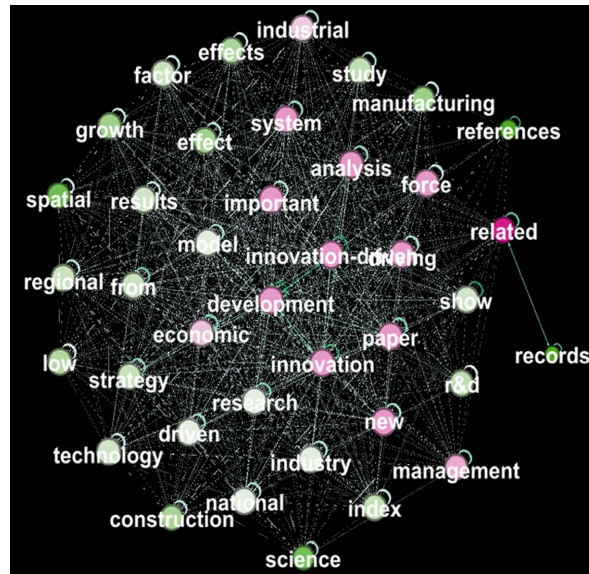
industrial
effects
factor
study
manufacturing
growth
effect
system
references
analysis
spatial
results
important
force
related
model
innovation-driven
driving
regional
from
development
show
economic
paper
records
low
strategy
innovation
r&d
research
driven
new
technology
industry
management
national
index
construction
science